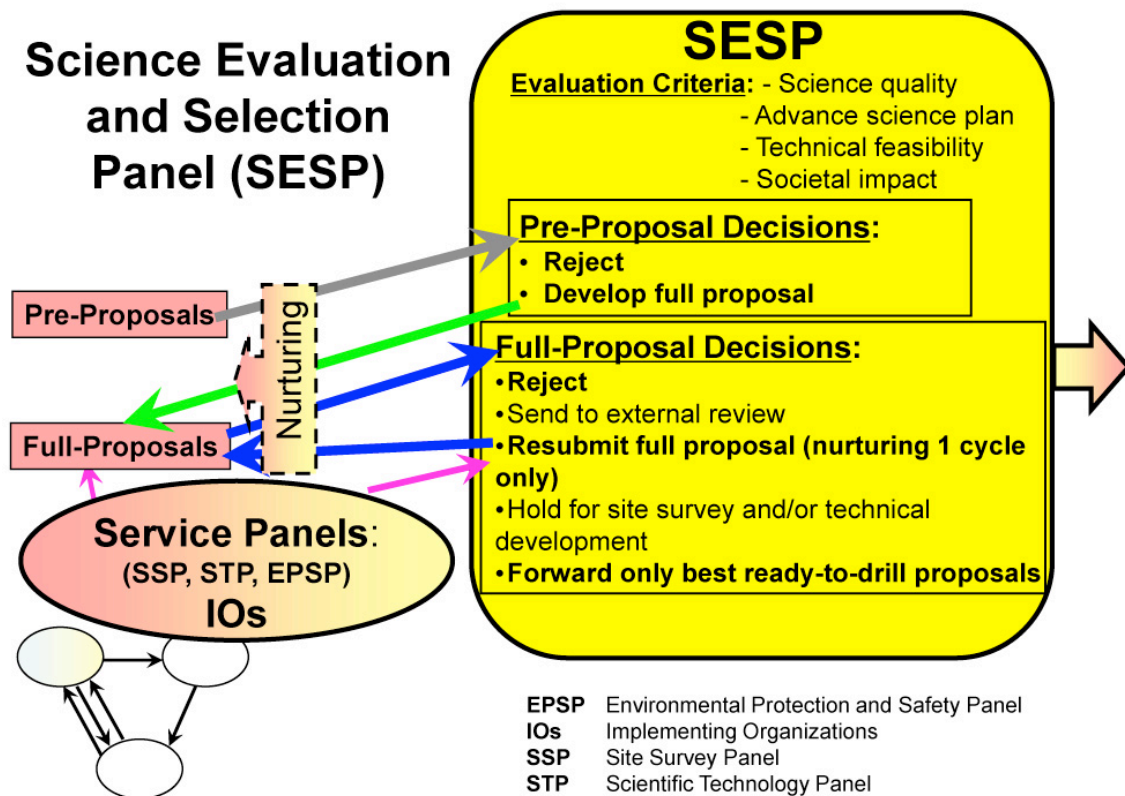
Science Evaluation and Selection Panel (SESP)

SESP

Evaluation Criteria: - Science quality
- Advance science plan
- Technical feasibility
- Societal impact

Pre-Proposal Decisions:
• Reject
• Develop full proposal

Full-Proposal Decisions:
•Reject
•Send to external review
•Resubmit full proposal (nurturing 1 cycle only)
•Hold for site survey and/or technical development
•Forward only best ready-to-drill proposals

Pre-Proposals

Nurturing

Full-Proposals

Service Panels:
(SSP, STP, EPSP)
IOs

| | |
|---|---|
| EPSP | Environmental Protection and Safety Panel |
| IOs | Implementing Organizations |
| SSP | Site Survey Panel |
| STP | Scientific Technology Panel |